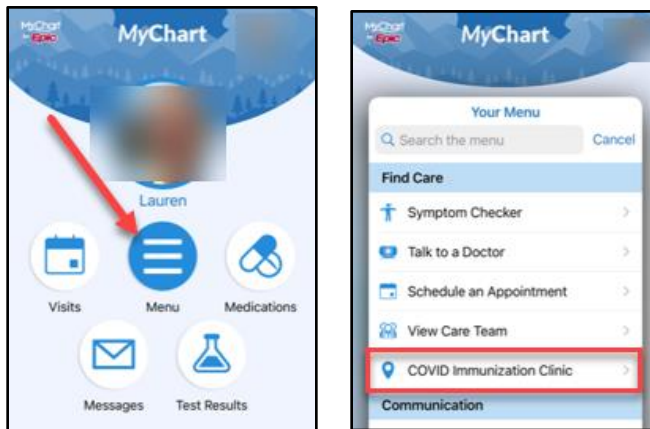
MyChart by Epic

MyChart

Lauren

Visits

Menu

Medications

Messages

Test Results

MyChart by Epic

MyChart

Your Menu

Search the menu

Cancel

Find Care

Symptom Checker

Talk to a Doctor

Schedule an Appointment

View Care Team

COVID Immunization Clinic

Communication